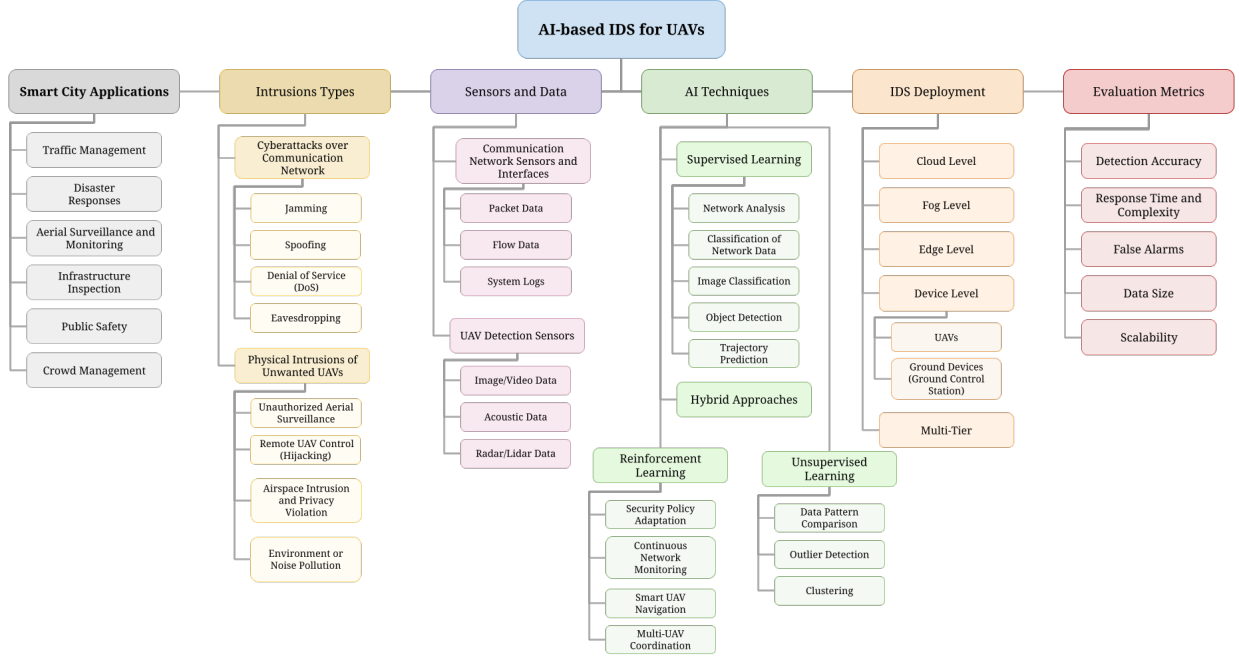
AI-based IDS for UAVs

Smart City Applications
Traffic Management
Disaster Responses
Aerial Surveillance and Monitoring
Infrastructure Inspection
Public Safety
Crowd Management

Intrusions Types
Cyberattacks over Communication Network
Jamming
Spoofing
Denial of Service (DoS)
Eavesdropping
Physical Intrusions of Unwanted UAVs
Unauthorized Aerial Surveillance
Remote UAV Control (Hijacking)
Airspace Intrusion and Privacy Violation
Environment or Noise Pollution

Sensors and Data
Communication Network Sensors and Interfaces
Packet Data
Flow Data
System Logs
UAV Detection Sensors
Image/Video Data
Acoustic Data
Radar/Lidar Data

AI Techniques
Supervised Learning
Network Analysis
Classification of Network Data
Image Classification
Object Detection
Trajectory Prediction
Hybrid Approaches
Reinforcement Learning
Security Policy Adaptation
Continuous Network Monitoring
Smart UAV Navigation
Multi-UAV Coordination
Unsupervised Learning
Data Pattern Comparison
Outlier Detection
Clustering

IDS Deployment
Cloud Level
Fog Level
Edge Level
Device Level
UAVs
Ground Devices (Ground Control Station)
Multi-Tier

Evaluation Metrics
Detection Accuracy
Response Time and Complexity
False Alarms
Data Size
Scalability